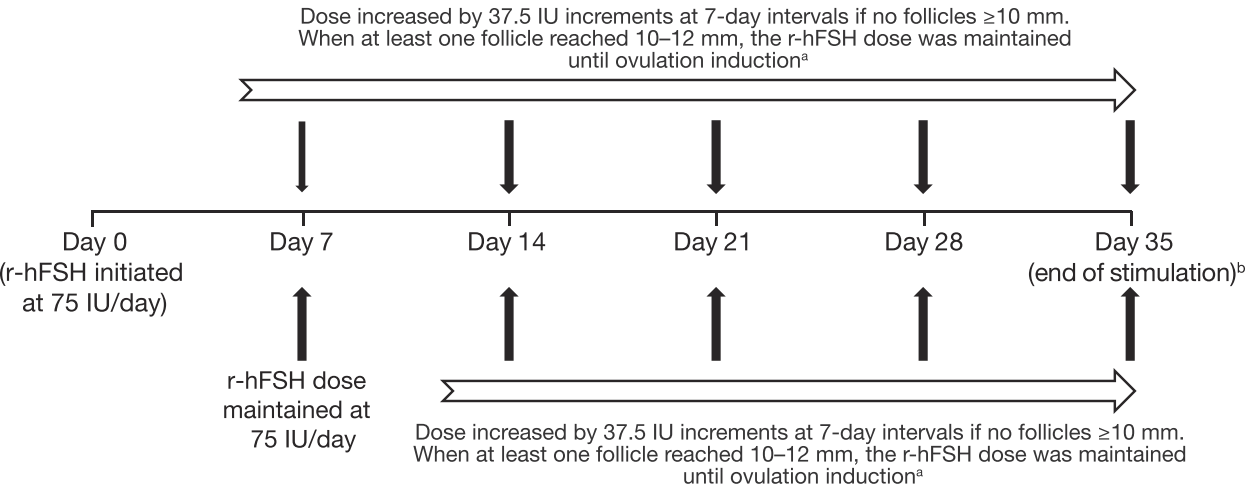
Dose increased by 37.5 IU increments at 7-day intervals if no follicles ≥10 mm. When at least one follicle reached 10–12 mm, the r-hFSH dose was maintained until ovulation induction$^{a}$

Day 0 (r-hFSH initiated at 75 IU/day)

Day 7

Day 14

Day 21

Day 28

Day 35 (end of stimulation)$^{b}$

r-hFSH dose maintained at 75 IU/day

Dose increased by 37.5 IU increments at 7-day intervals if no follicles ≥10 mm. When at least one follicle reached 10–12 mm, the r-hFSH dose was maintained until ovulation induction$^{a}$